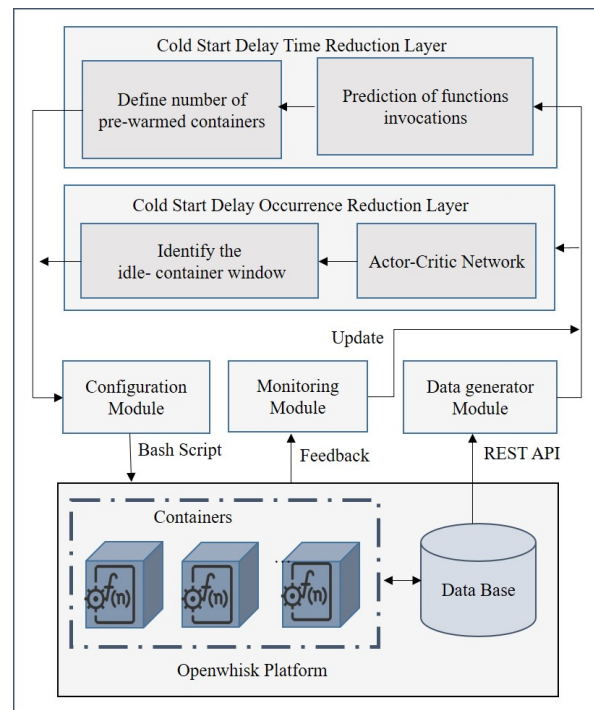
Cold Start Delay Time Reduction Layer

Define number of pre-warmed containers

Prediction of functions invocations

Cold Start Delay Occurrence Reduction Layer

Identify the idle- container window

Actor-Critic Network

Update

Configuration Module

Monitoring Module

Data generator Module

Bash Script

Feedback

REST API

Containers

f(n)

f(n)

...

f(n)

Data Base

Openwhisk Platform